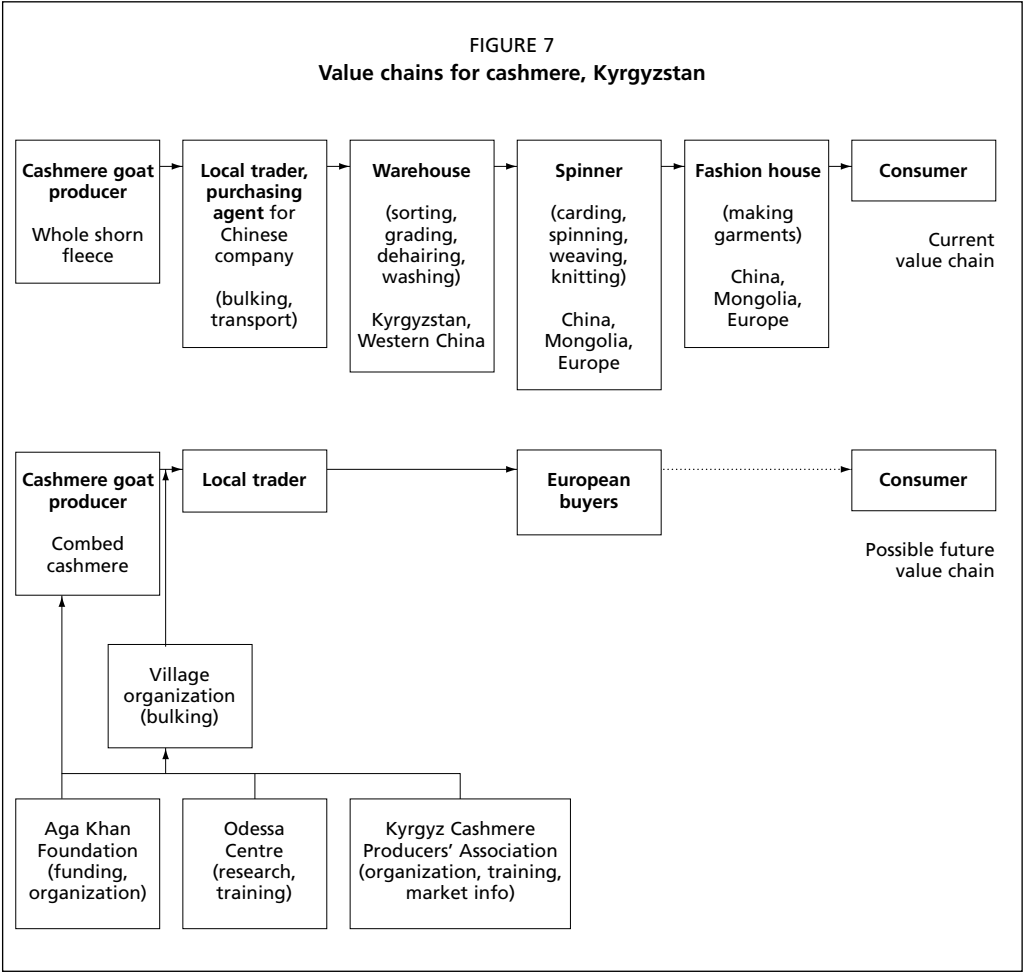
FIGURE 7
Value chains for cashmere, Kyrgyzstan

Cashmere goat producer

Whole shorn fleece

Local trader, purchasing agent for Chinese company

(bulking, transport)

Warehouse

(sorting, grading, dehairing, washing)

Kyrgyzstan, Western China

Spinner

(carding, spinning, weaving, knitting)

China, Mongolia, Europe

Fashion house

(making garments)

China, Mongolia, Europe

Consumer

Current value chain

Cashmere goat producer

Combed cashmere

Local trader

European buyers

Consumer

Possible future value chain

Village organization (bulking)

Aga Khan Foundation (funding, organization)

Odessa Centre (research, training)

Kyrgyz Cashmere Producers' Association (organization, training, market info)